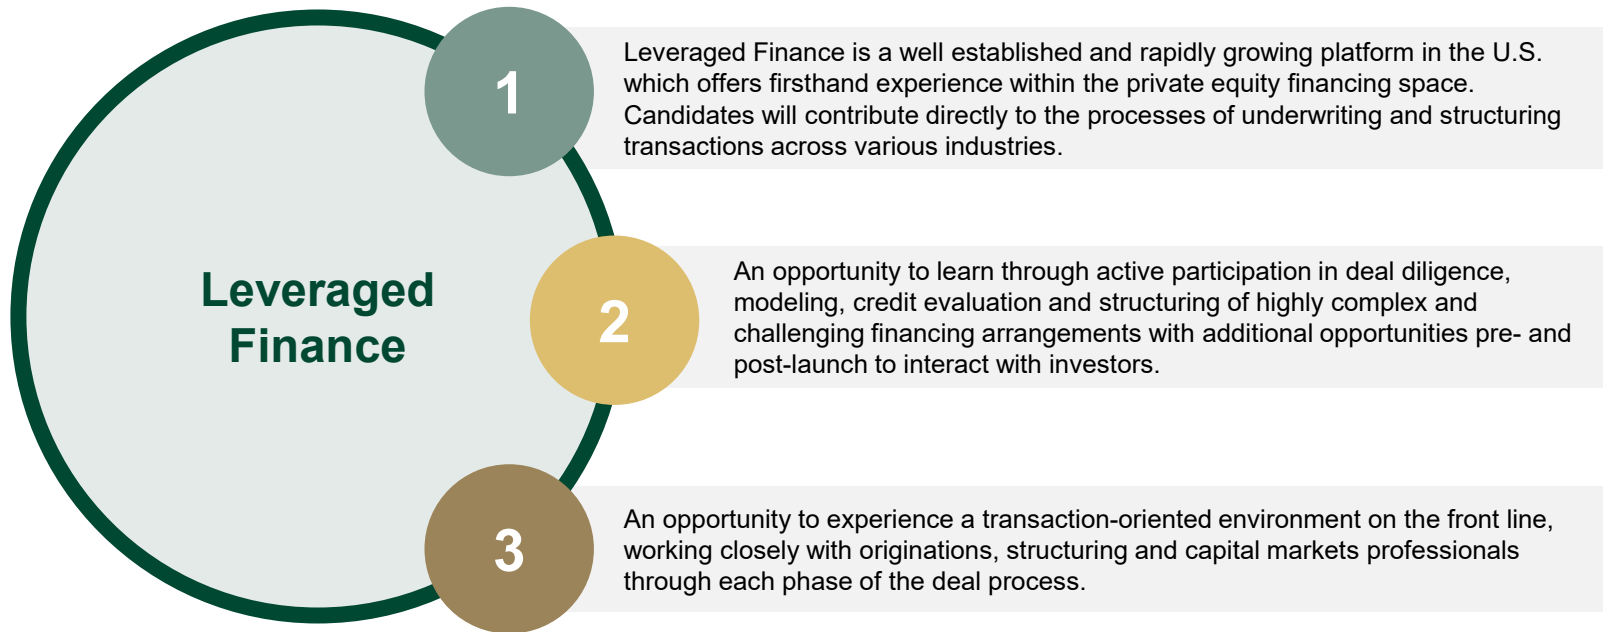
Leveraged Finance

1

Leveraged Finance is a well established and rapidly growing platform in the U.S. which offers firsthand experience within the private equity financing space. Candidates will contribute directly to the processes of underwriting and structuring transactions across various industries.

2

An opportunity to learn through active participation in deal diligence, modeling, credit evaluation and structuring of highly complex and challenging financing arrangements with additional opportunities pre- and post-launch to interact with investors.

3

An opportunity to experience a transaction-oriented environment on the front line, working closely with originations, structuring and capital markets professionals through each phase of the deal process.